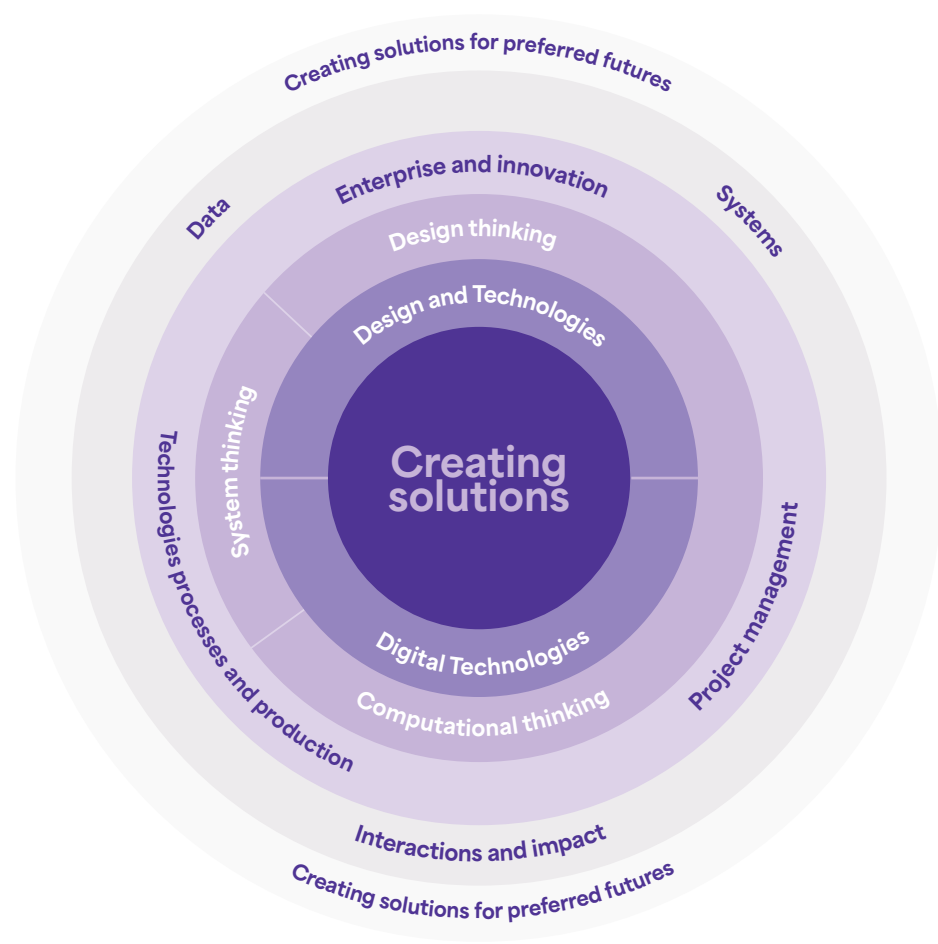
Creating solutions for preferred futures

Data

Enterprise and innovation

Systems

Design thinking

Design and Technologies

System thinking

Creating solutions

Technologies processes and production

Project management

Digital Technologies

Computational thinking

Interactions and impact

Creating solutions for preferred futures